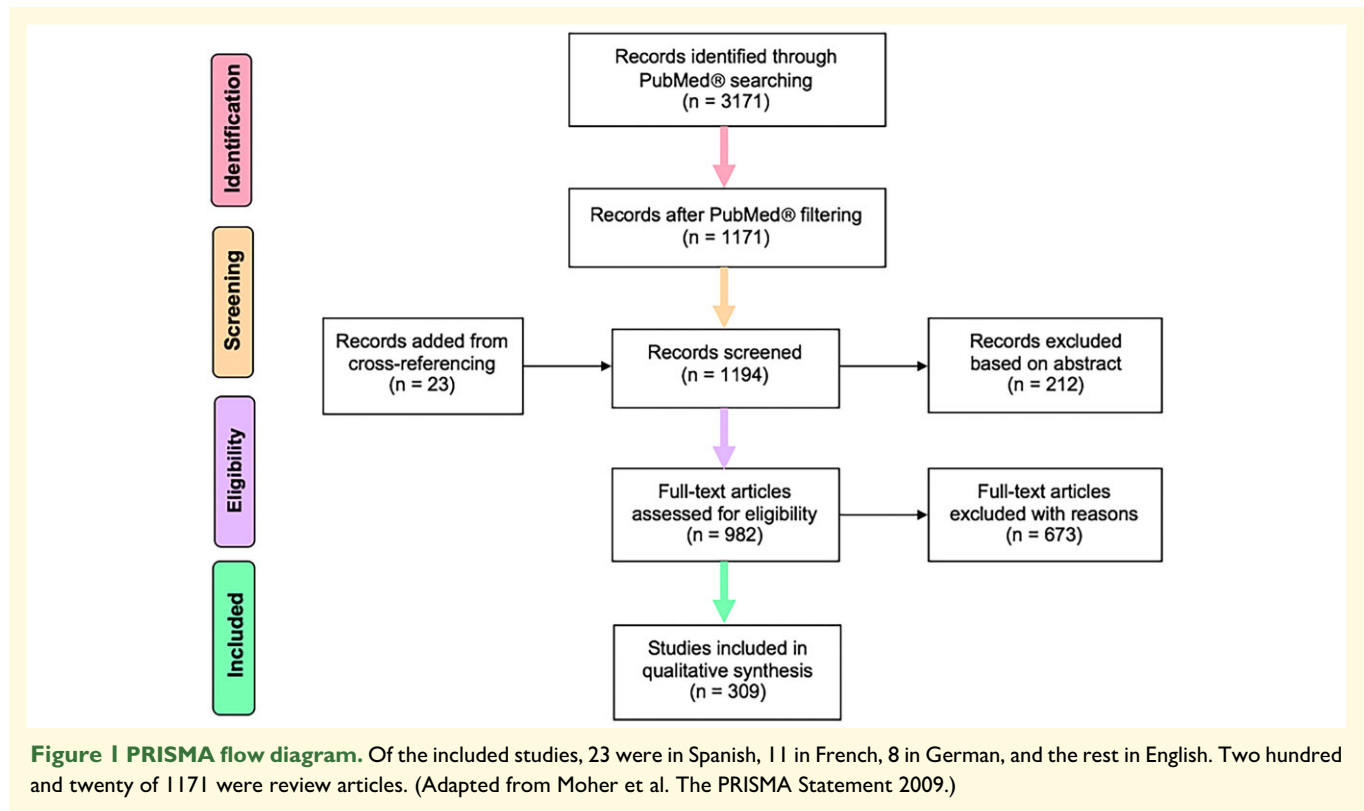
Identification

Screening

Eligibility

Included

Records identified through PubMed® searching
(n = 3171)

Records after PubMed® filtering
(n = 1171)

Records added from cross-referencing
(n = 23)

Records screened
(n = 1194)

Records excluded based on abstract
(n = 212)

Full-text articles assessed for eligibility
(n = 982)

Full-text articles excluded with reasons
(n = 673)

Studies included in qualitative synthesis
(n = 309)

Figure 1 PRISMA flow diagram. Of the included studies, 23 were in Spanish, 11 in French, 8 in German, and the rest in English. Two hundred and twenty of 1171 were review articles. (Adapted from Moher et al. The PRISMA Statement 2009.)